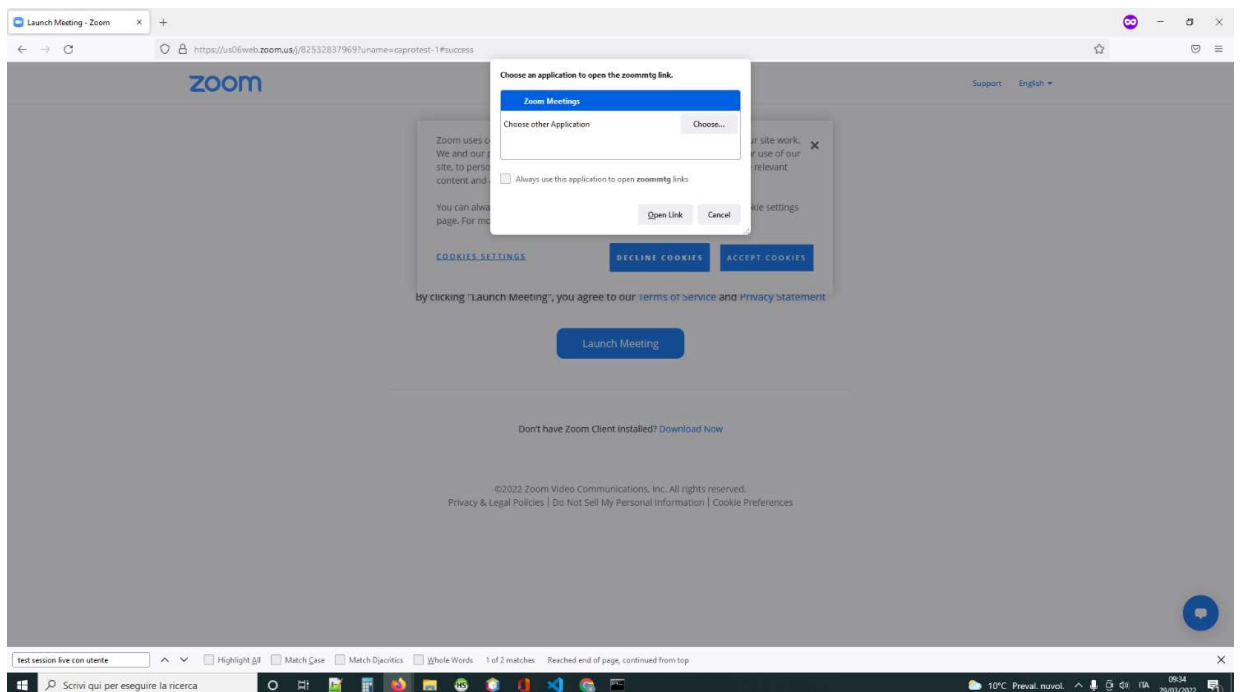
Launch Meeting - Zoom

https://us06web.zoom.us/j/82532837969?uname=caprotest-1#success

zoom

Support English

Choose an application to open the zoommtg link.

Zoom Meetings

Choose other Application Choose...

Always use this application to open zoommtg links

Open Link Cancel

Zoom uses c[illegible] We and our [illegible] site, to perso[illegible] content and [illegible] r site work. r use of our relevant

You can alwa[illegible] page. For mo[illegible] kie settings

COOKIES SETTINGS

DECLINE COOKIES

ACCEPT COOKIES

By clicking "Launch Meeting", you agree to our Terms of Service and Privacy Statement

Launch Meeting

Don't have Zoom Client installed? Download Now

©2022 Zoom Video Communications, Inc. All rights reserved.
Privacy & Legal Policies | Do Not Sell My Personal Information | Cookie Preferences

test session live con utente

Highlight All Match Case Match Diacritics Whole Words 1 of 2 matches Reached end of page, continued from top

Scrivi qui per eseguire la ricerca

10°C Preval. nuvol. ITA 09:34 29/03/2022